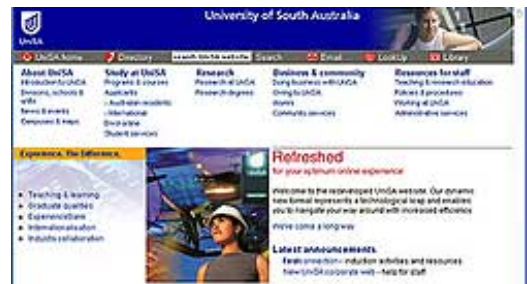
UniSA

University of South Australia

UniSA home | Directory | search UniSA website | Search | Email | LookUp | Library

About UniSA
Introduction to UniSA
Divisions, schools & units
News & events
Campuses & maps

Study at UniSA
Programs & courses
Applicants
- Australian residents
- International
Enrol online
Student services

Research
Research at UniSA
Research degrees

Business & community
Doing business with UniSA
Giving to UniSA
Alumni
Community services

Resources for staff
Teaching & research education
Policies & procedures
Working at UniSA
Administrative services

Experience. The Difference.

- Teaching & learning
- Graduate qualities
- ExperienceShare
- Internationalisation
- Industry collaboration

Refreshed
for your optimum online experience

Welcome to the redeveloped UniSA website. Our dynamic new format represents a technological leap and enables you to navigate your way around with increased efficiency.

We've come a long way

Latest announcements
- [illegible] connection - induction activities and resources
- New UniSA corporate web - help for staff